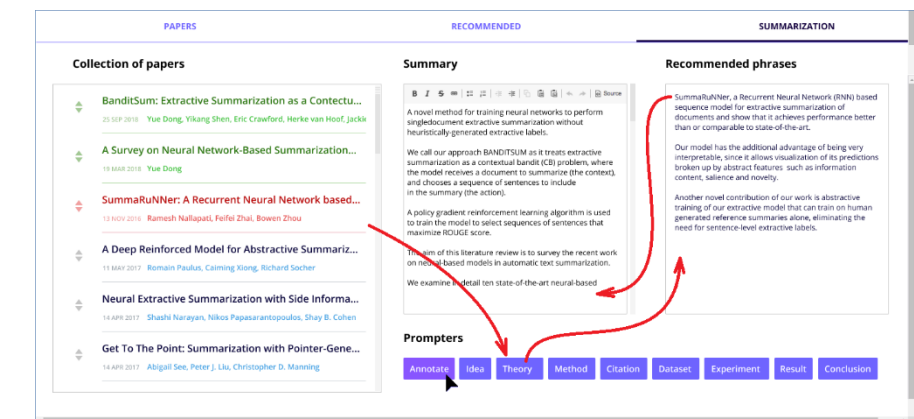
PAPERS RECOMMENDED SUMMARIZATION

Collection of papers

BanditSum: Extractive Summarization as a Contectu...
25 SEP 2018 Yue Dong, Yikang Shen, Eric Crawford, Herke van Hoof, Jackie

A Survey on Neural Network-Based Summarization...
19 MAR 2018 Yue Dong

SummaRuNNer: A Recurrent Neural Network based...
13 NOV 2016 Ramesh Nallapati, Feifei Zhai, Bowen Zhou

A Deep Reinforced Model for Abstractive Summariz...
11 MAY 2017 Romain Paulus, Caiming Xiong, Richard Socher

Neural Extractive Summarization with Side Informa...
14 APR 2017 Shashi Narayan, Nikos Papasarantopoulos, Shay B. Cohen

Get To The Point: Summarization with Pointer-Gene...
14 APR 2017 Abigail See, Peter J. Liu, Christopher D. Manning

Summary

B I S Source

A novel method for training neural networks to perform singledocument extractive summarization without heuristically-generated extractive labels.

We call our approach BANDITSUM as it treats extractive summarization as a contextual bandit (CB) problem, where the model receives a document to summarize (the context), and chooses a sequence of sentences to include in the summary (the action).

A policy gradient reinforcement learning algorithm is used to train the model to select sequences of sentences that maximize ROUGE score.

The aim of this literature review is to survey the recent work on neural-based models in automatic text summarization.

We examine in detail ten state-of-the-art neural-based

Recommended phrases

SummaRuNNer, a Recurrent Neural Network (RNN) based sequence model for extractive summarization of documents and show that it achieves performance better than or comparable to state-of-the-art.

Our model has the additional advantage of being very interpretable, since it allows visualization of its predictions broken up by abstract features such as information content, salience and novelty.

Another novel contribution of our work is abstractive training of our extractive model that can train on human generated reference summaries alone, eliminating the need for sentence-level extractive labels.

Prompters

Annotate Idea Theory Method Citation Dataset Experiment Result Conclusion